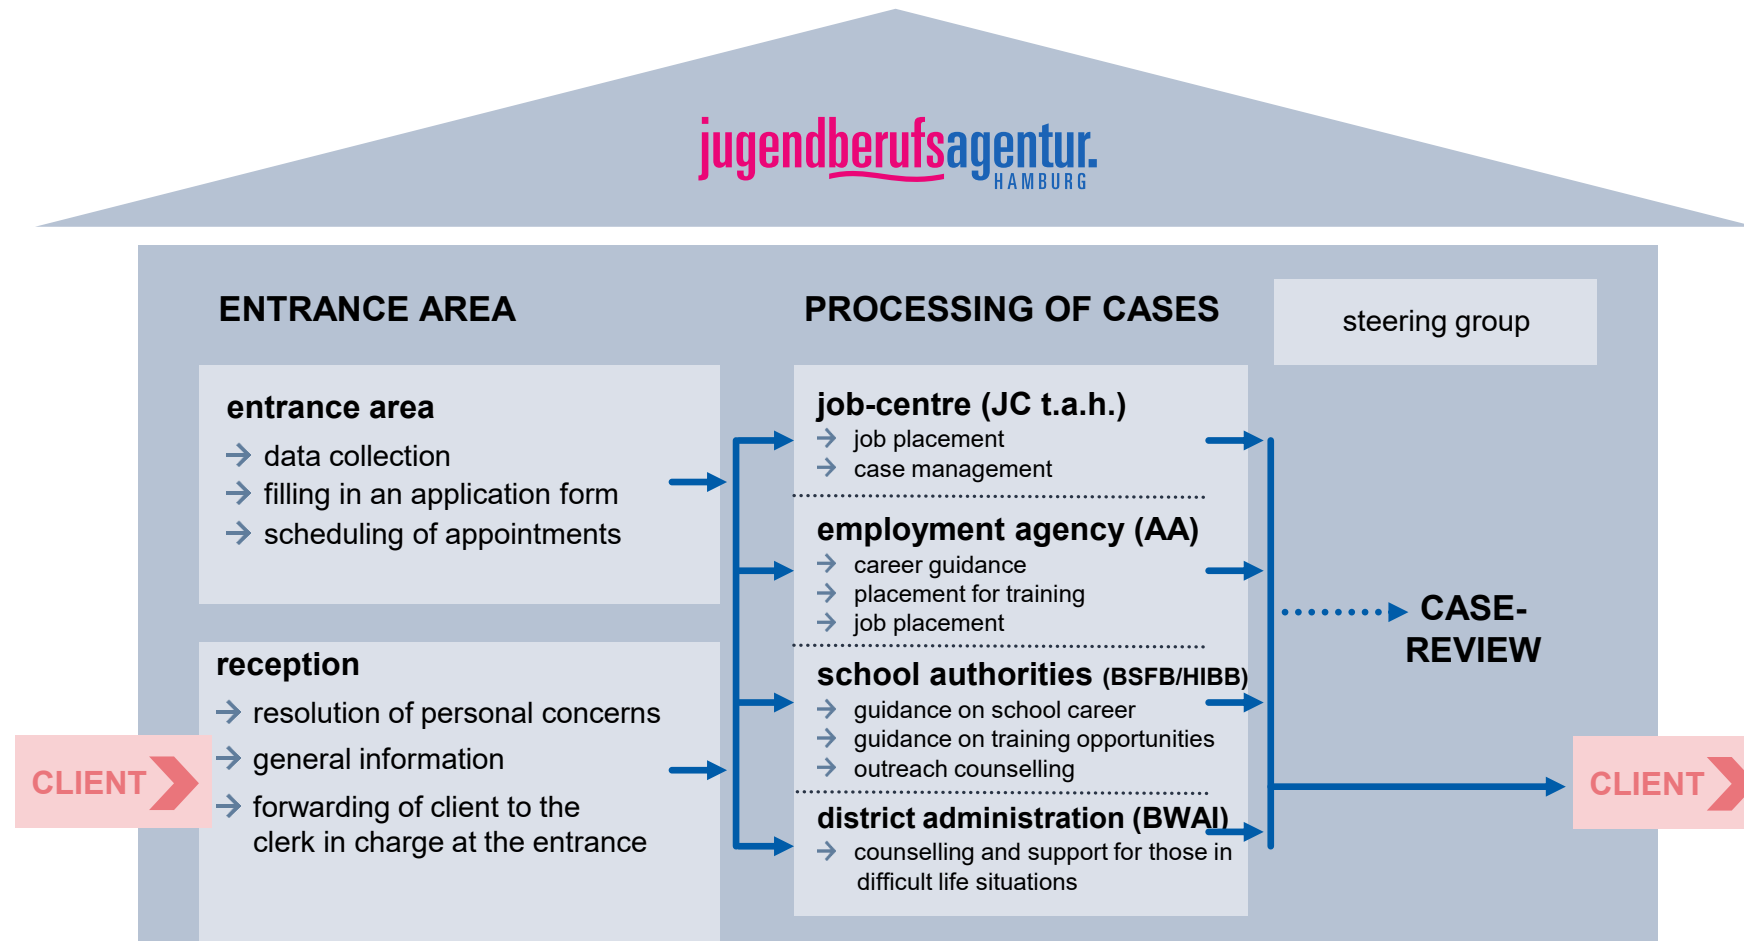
jugendberufsagentur.
HAMBURG

ENTRANCE AREA

PROCESSING OF CASES

steering group

entrance area
→ data collection
→ filling in an application form
→ scheduling of appointments

reception
→ resolution of personal concerns
→ general information
→ forwarding of client to the clerk in charge at the entrance

CLIENT

job-centre (JC t.a.h.)
→ job placement
→ case management

employment agency (AA)
→ career guidance
→ placement for training
→ job placement

school authorities (BSFB/HIBB)
→ guidance on school career
→ guidance on training opportunities
→ outreach counselling

district administration (BWAI)
→ counselling and support for those in difficult life situations

CASE-REVIEW

CLIENT